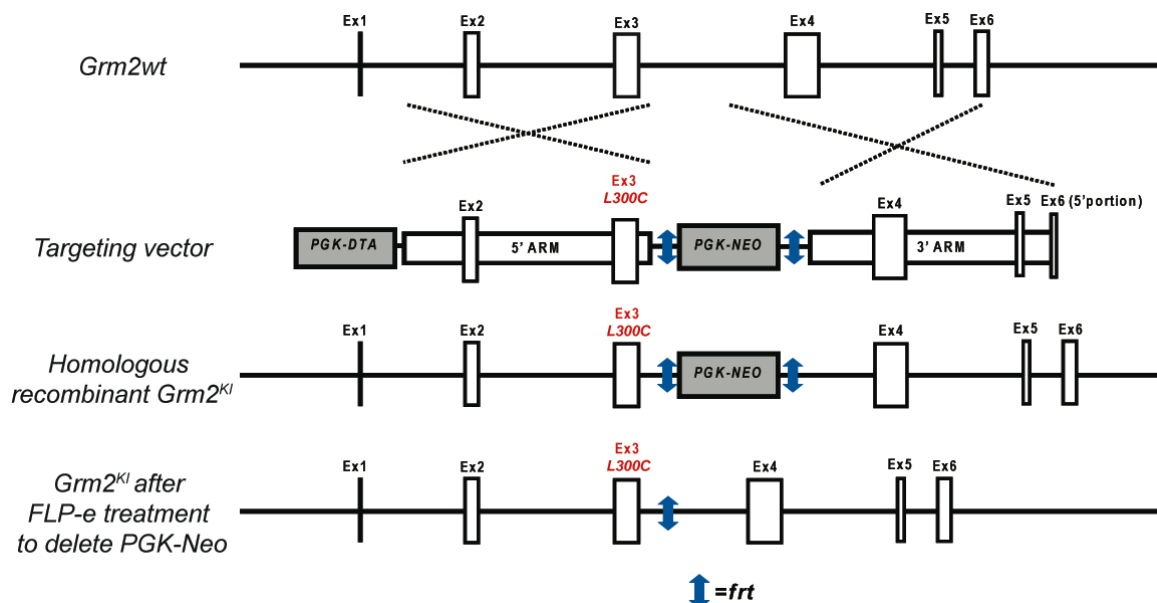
Grm2wt

Ex1 Ex2 Ex3 Ex4 Ex5 Ex6

Targeting vector

PGK-DTA Ex2 5' ARM Ex3 L300C PGK-NEO Ex4 3' ARM Ex5 Ex6 (5'portion)

Homologous recombinant $Grm2^{KI}$

Ex1 Ex2 Ex3 L300C PGK-NEO Ex4 Ex5 Ex6

$Grm2^{KI}$ after FLP-e treatment to delete PGK-Neo

Ex1 Ex2 Ex3 L300C Ex4 Ex5 Ex6

=frt